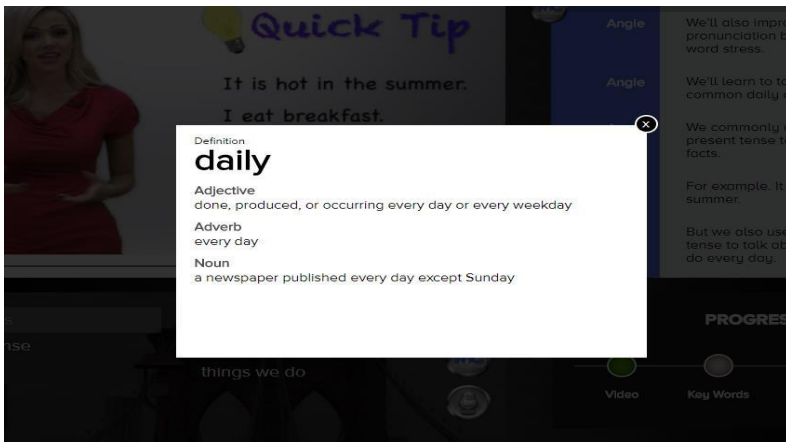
Quick Tip

It is hot in the summer.

I eat breakfast.

Angie
We'll also impr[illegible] pronunciation b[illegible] word stress.

Angie
We'll learn to t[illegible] common daily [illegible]

We commonly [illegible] present tense t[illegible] facts.

For example. It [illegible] summer.

But we also use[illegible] tense to talk ab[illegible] do every day.

Definition
daily

Adjective
done, produced, or occurring every day or every weekday

Adverb
every day

Noun
a newspaper published every day except Sunday

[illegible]nse

things we do

PROGRES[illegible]

Video

Key Words